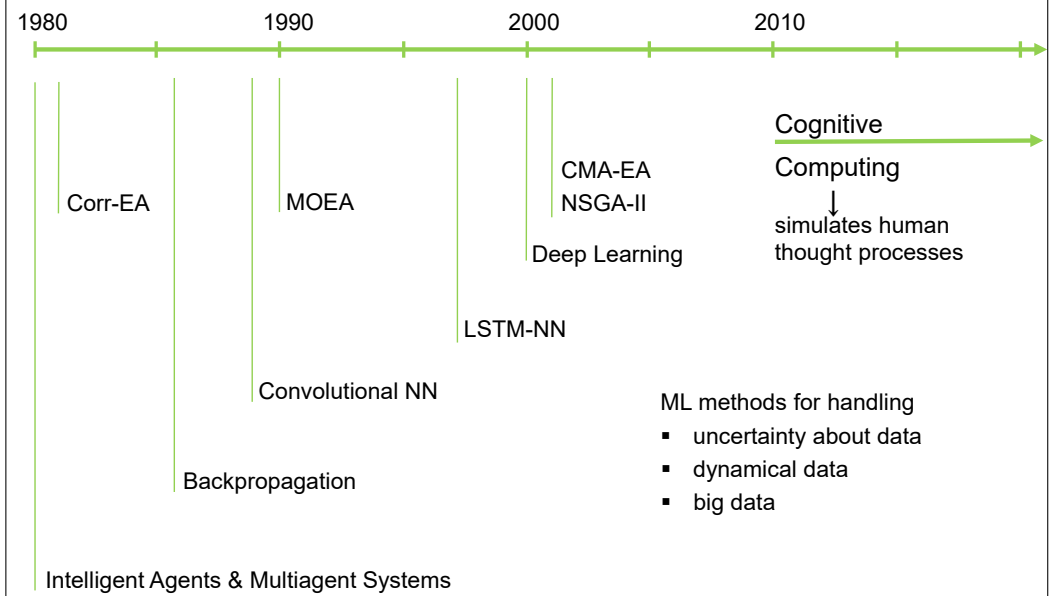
1980 1990 2000 2010

Cognitive Computing
↓
simulates human thought processes

CMA-EA
NSGA-II

Corr-EA

MOEA

Deep Learning

LSTM-NN

Convolutional NN

ML methods for handling
▪ uncertainty about data
▪ dynamical data
▪ big data

Backpropagation

Intelligent Agents & Multiagent Systems